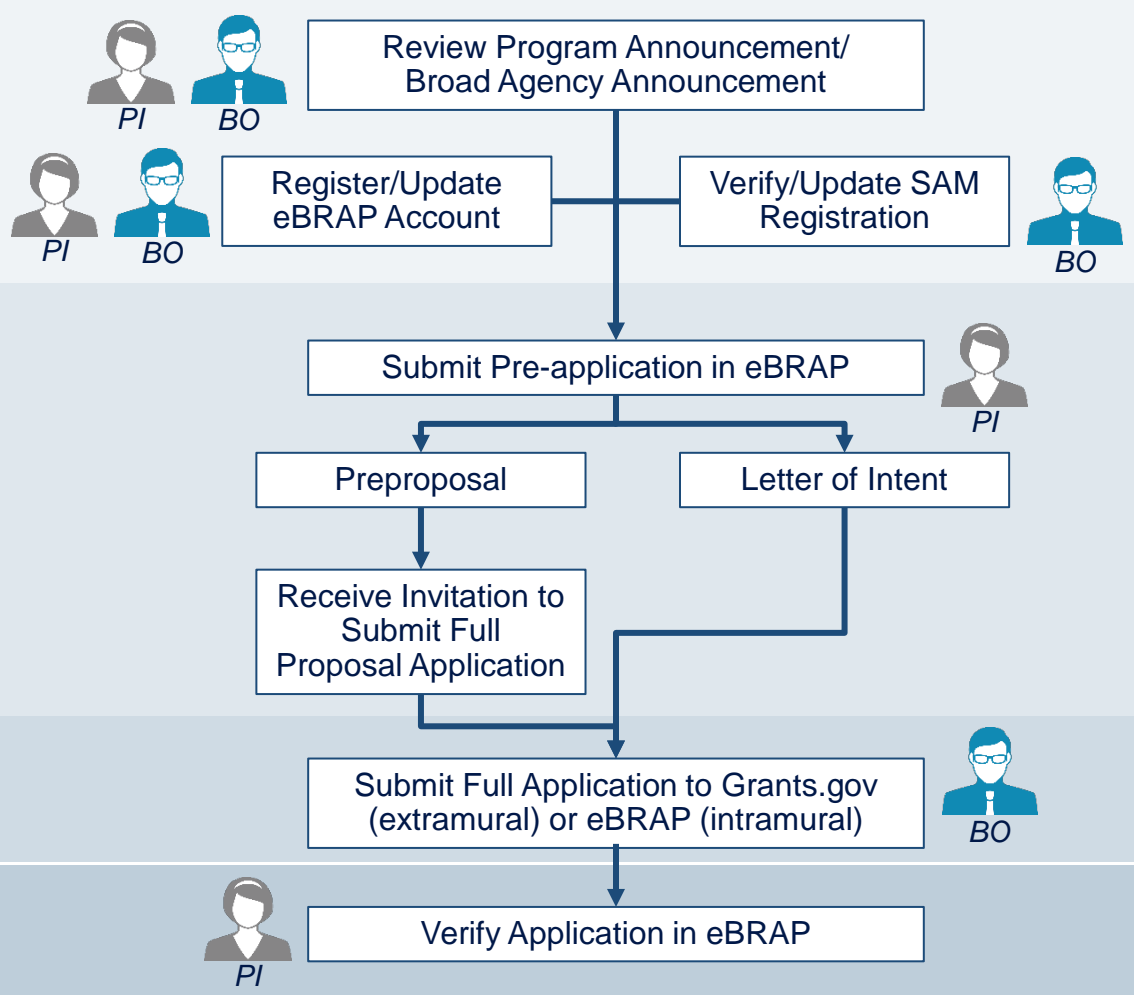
PI BO

Review Program Announcement/ Broad Agency Announcement

PI BO

Register/Update eBRAP Account

Verify/Update SAM Registration

BO

Submit Pre-application in eBRAP

PI

Preproposal

Letter of Intent

Receive Invitation to Submit Full Proposal Application

Submit Full Application to Grants.gov (extramural) or eBRAP (intramural)

BO

PI

Verify Application in eBRAP